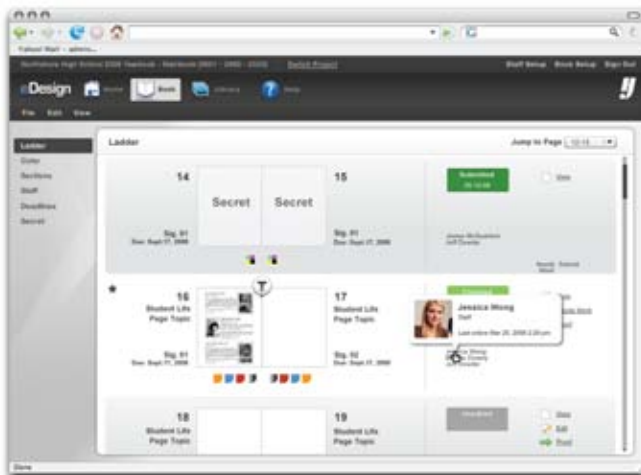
eDesign

File Edit View

Ladder

Jump to Page

Ladder
Color
Sections
Staff
Deadlines
Secret

14

Secret

Secret

15

Sig. 01
Due: Sept 27, 2008

Sig. 01
Due: Sept 27, 2008

Submitted

T

16
Student Life
Page Topic

17
Student Life
Page Topic

Sig. 01
Due: Sept 27, 2008

Sig. 02
Due: Sept 27, 2008

Jessica Wong
Staff
Last online Mar 20, 2008 2:20 pm

18
Student Life
Page Topic

19
Student Life
Page Topic

Edit

Done